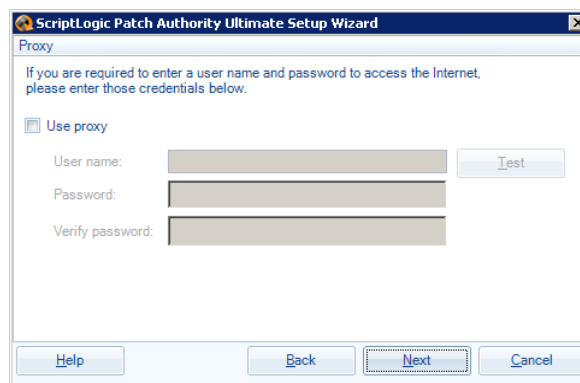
ScriptLogic Patch Authority Ultimate Setup Wizard

Proxy

If you are required to enter a user name and password to access the Internet, please enter those credentials below.

Use proxy

User name:

Test

Password:

Verify password:

Help

Back

Next

Cancel